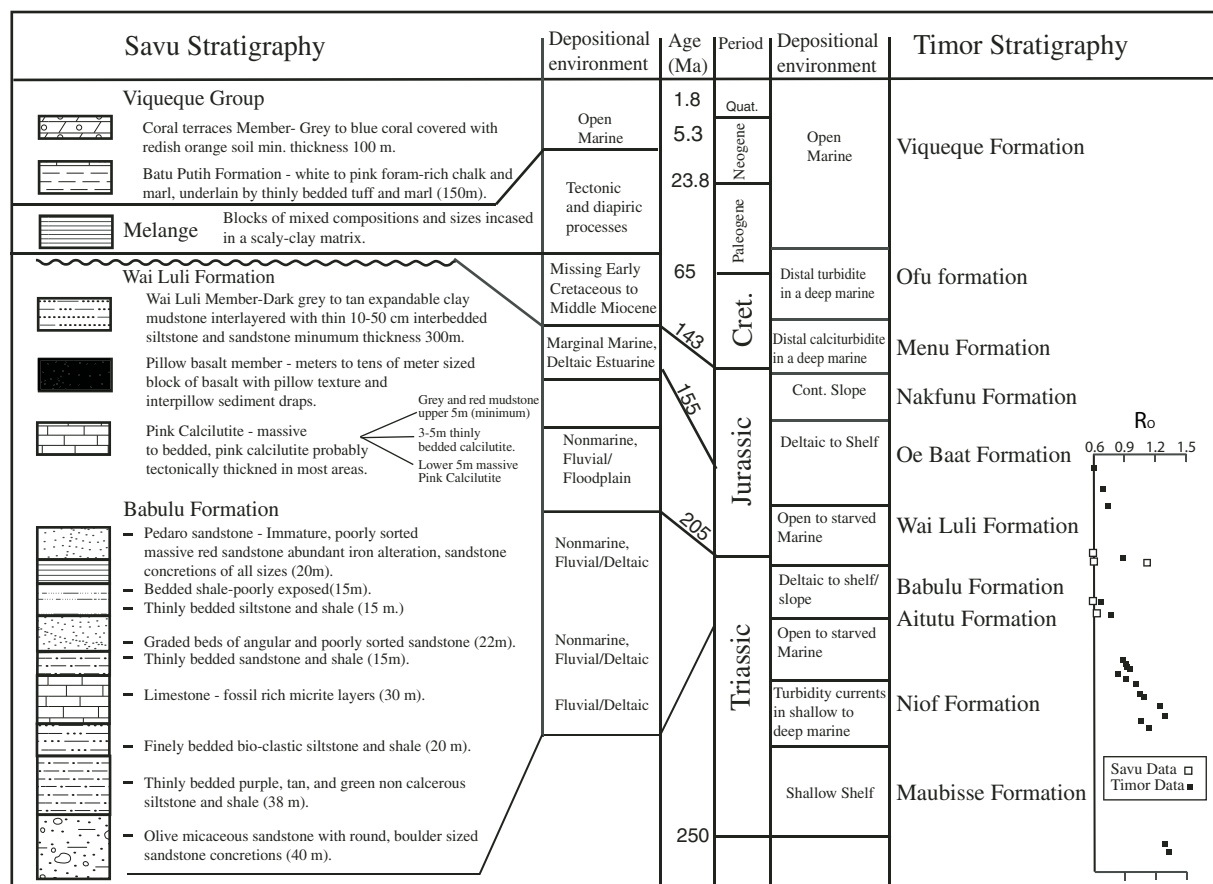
Savu Stratigraphy

Depositional environment

Age (Ma)

Period

Depositional environment

Timor Stratigraphy

Viqueque Group

Coral terraces Member- Grey to blue coral covered with redish orange soil min. thickness 100 m.

Batu Putih Formation - white to pink foram-rich chalk and marl, underlain by thinly bedded tuff and marl (150m).

Melange

Blocks of mixed compositions and sizes incased in a scaly-clay matrix.

Wai Luli Formation

Wai Luli Member-Dark grey to tan expandable clay mudstone interlayered with thin 10-50 cm interbedded siltstone and sandstone minumum thickness 300m.

Pillow basalt member - meters to tens of meter sized block of basalt with pillow texture and interpillow sediment draps.

Pink Calcilutite - massive to bedded, pink calcilutite probably tectonically thickned in most areas.

Grey and red mudstone upper 5m (minimum)

3-5m thinly bedded calcilutite.

Lower 5m massive Pink Calcilutite

Babulu Formation

Pedaro sandstone - Immature, poorly sorted massive red sandstone abundant iron alteration, sandstone concretions of all sizes (20m).

Bedded shale-poorly exposed(15m).

Thinly bedded siltstone and shale (15 m.)

Graded beds of angular and poorly sorted sandstone (22m).

Thinly bedded sandstone and shale (15m).

Limestone - fossil rich micrite layers (30 m).

Finely bedded bio-clastic siltstone and shale (20 m).

Thinly bedded purple, tan, and green non calcerous siltstone and shale (38 m).

Olive micaceous sandstone with round, boulder sized sandstone concretions (40 m).

Open Marine

Tectonic and diapiric processes

Missing Early Cretaceous to Middle Miocene

Marginal Marine, Deltaic Estuarine

Nonmarine, Fluvial/ Floodplain

Nonmarine, Fluvial/Deltaic

Nonmarine, Fluvial/Deltaic

Fluvial/Deltaic

1.8

5.3

23.8

65

143

155

205

250

Quat.

Neogene

Paleogene

Cret.

Jurassic

Triassic

Open Marine

Distal turbidite in a deep marine

Distal calciturbidite in a deep marine

Cont. Slope

Deltaic to Shelf

Open to starved Marine

Deltaic to shelf/ slope

Open to starved Marine

Turbidity currents in shallow to deep marine

Shallow Shelf

Viqueque Formation

Ofu formation

Menu Formation

Nakfunu Formation

Oe Baat Formation

Wai Luli Formation

Babulu Formation

Aitutu Formation

Niof Formation

Maubisse Formation

Ro

0.6 0.9 1.2 1.5

Savu Data

Timor Data